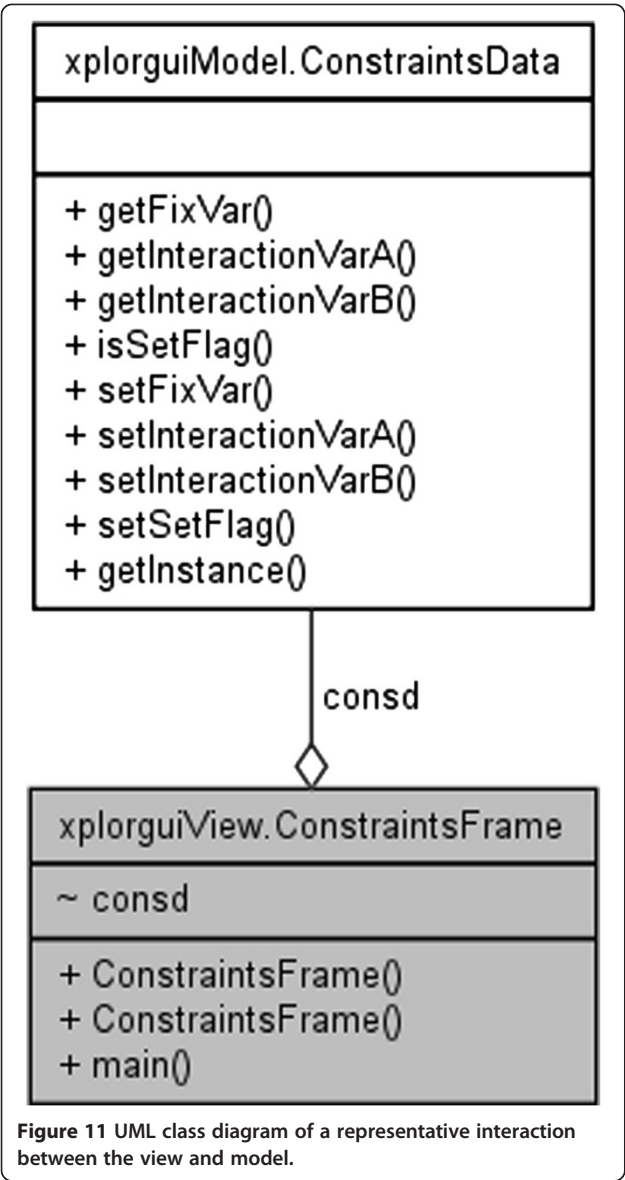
xplorguiModel.ConstraintsData

+ getFixVar()
+ getInteractionVarA()
+ getInteractionVarB()
+ isSetFlag()
+ setFixVar()
+ setInteractionVarA()
+ setInteractionVarB()
+ setSetFlag()
+ getInstance()

consd

xplorguiView.ConstraintsFrame

~ consd

+ ConstraintsFrame()
+ ConstraintsFrame()
+ main()

**Figure 11** UML class diagram of a representative interaction between the view and model.